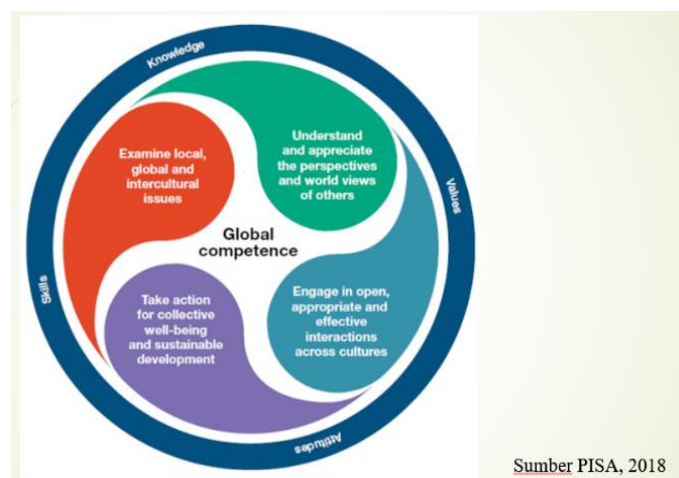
Knowledge

Values

Attitudes

Skills

Examine local, global and intercultural issues

Understand and appreciate the perspectives and world views of others

Global competence

Engage in open, appropriate and effective interactions across cultures

Take action for collective well-being and sustainable development

Sumber PISA, 2018